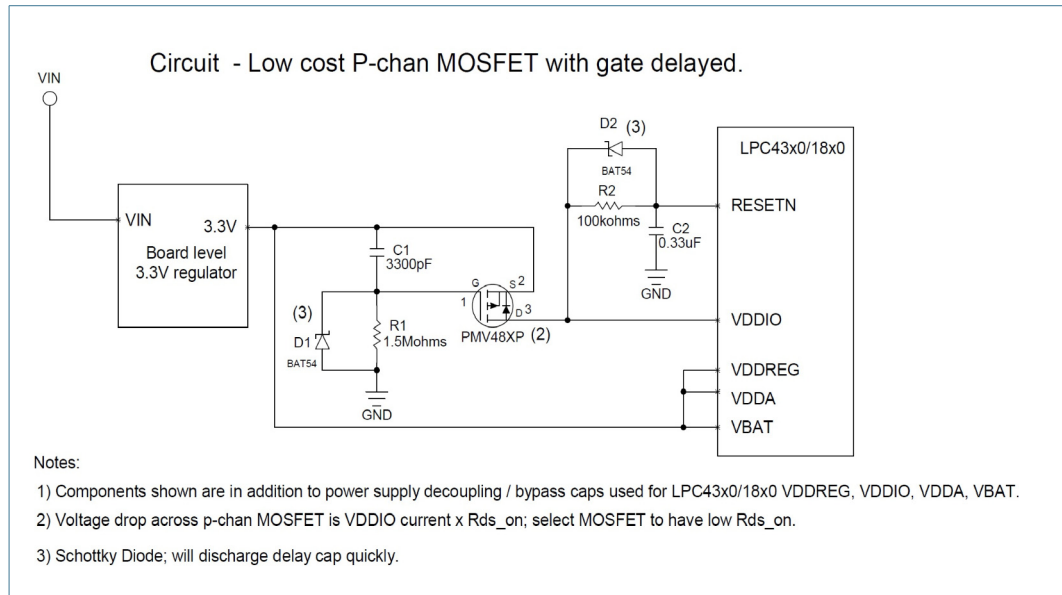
Circuit - Low cost P-chan MOSFET with gate delayed.

VIN

VIN

Board level
3.3V regulator

3.3V

C1
3300pF

(3)

D1
BAT54

R1
1.5Mohms

GND

G
S 2
1
D 3
PMV48XP (2)

D2 (3)
BAT54

R2
100kohms

C2
0.33uF

GND

LPC43x0/18x0

RESETN

VDDIO

VDDREG

VDDA

VBAT

Notes:

1) Components shown are in addition to power supply decoupling / bypass caps used for LPC43x0/18x0 VDDREG, VDDIO, VDDA, VBAT.

2) Voltage drop across p-chan MOSFET is VDDIO current x Rds_on; select MOSFET to have low Rds_on.

3) Schottky Diode; will discharge delay cap quickly.